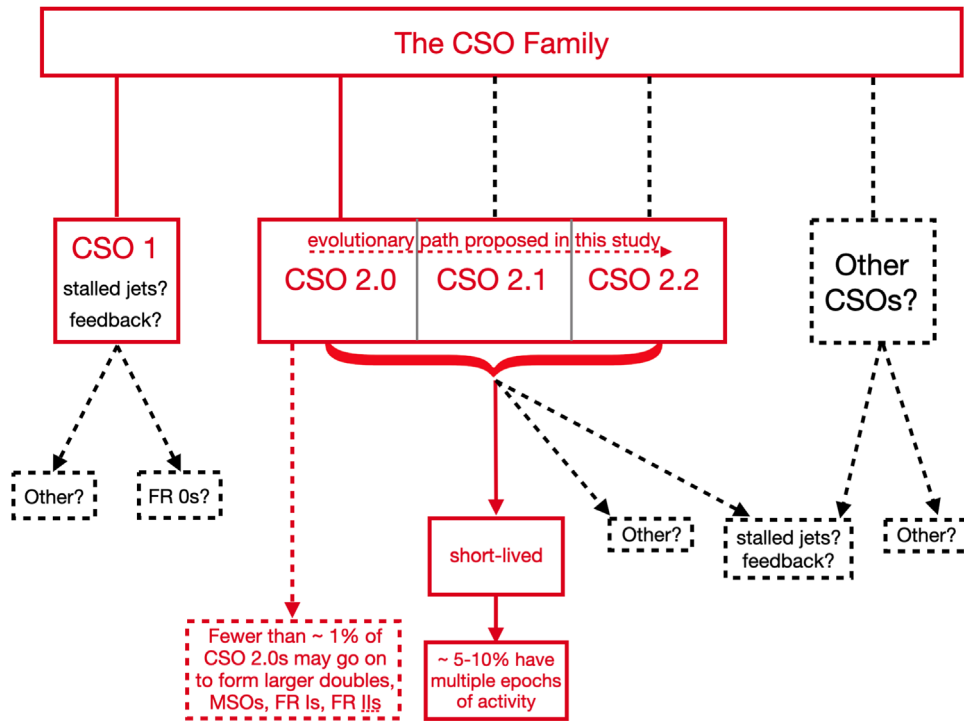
The CSO Family

CSO 1
stalled jets?
feedback?

evolutionary path proposed in this study

CSO 2.0

CSO 2.1

CSO 2.2

Other CSOs?

Other?

FR 0s?

short-lived

Other?

stalled jets?
feedback?

Other?

Fewer than ~ 1% of CSO 2.0s may go on to form larger doubles, MSOs, FR Is, FR IIs

~ 5-10% have multiple epochs of activity